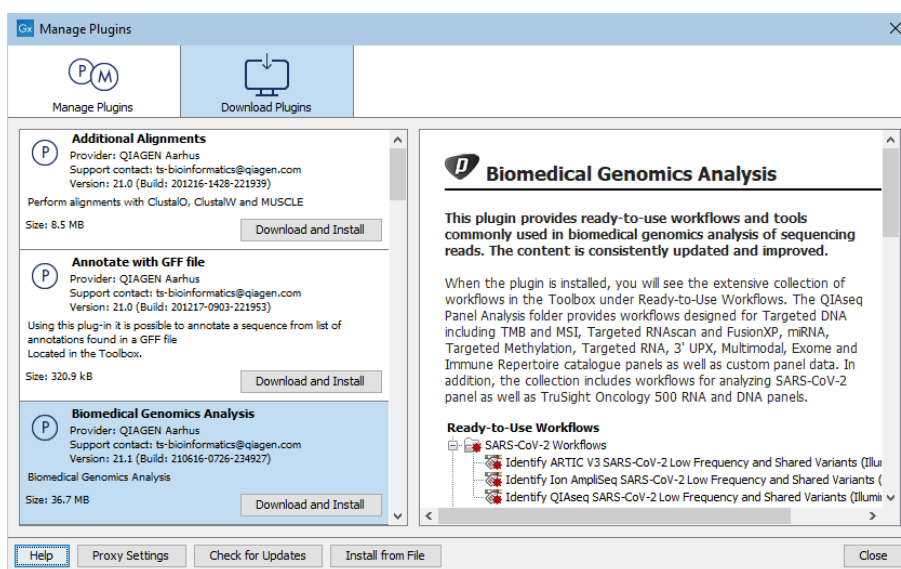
Manage Plugins

Manage Plugins

Download Plugins

Additional Alignments
Provider: QIAGEN Aarhus
Support contact: ts-bioinformatics@qiagen.com
Version: 21.0 (Build: 201216-1428-221939)

Perform alignments with ClustalO, ClustalW and MUSCLE

Size: 8.5 MB

Download and Install

Annotate with GFF file
Provider: QIAGEN Aarhus
Support contact: ts-bioinformatics@qiagen.com
Version: 21.0 (Build: 201217-0903-221953)

Using this plug-in it is possible to annotate a sequence from list of annotations found in a GFF file
Located in the Toolbox.

Size: 320.9 kB

Download and Install

Biomedical Genomics Analysis
Provider: QIAGEN Aarhus
Support contact: ts-bioinformatics@qiagen.com
Version: 21.1 (Build: 210616-0726-234927)

Biomedical Genomics Analysis

Size: 36.7 MB

Download and Install

Biomedical Genomics Analysis

This plugin provides ready-to-use workflows and tools commonly used in biomedical genomics analysis of sequencing reads. The content is consistently updated and improved.

When the plugin is installed, you will see the extensive collection of workflows in the Toolbox under Ready-to-Use Workflows. The QIAseq Panel Analysis folder provides workflows designed for Targeted DNA including TMB and MSI, Targeted RNAscan and FusionXP, miRNA, Targeted Methylation, Targeted RNA, 3' UPX, Multimodal, Exome and Immune Repertoire catalogue panels as well as custom panel data. In addition, the collection includes workflows for analyzing SARS-CoV-2 panel as well as TruSight Oncology 500 RNA and DNA panels.

Ready-to-Use Workflows
SARS-CoV-2 Workflows
Identify ARTIC V3 SARS-CoV-2 Low Frequency and Shared Variants (Illu
Identify Ion AmpliSeq SARS-CoV-2 Low Frequency and Shared Variants (
Identify QIAseq SARS-CoV-2 Low Frequency and Shared Variants (Illumi

Help

Proxy Settings

Check for Updates

Install from File

Close